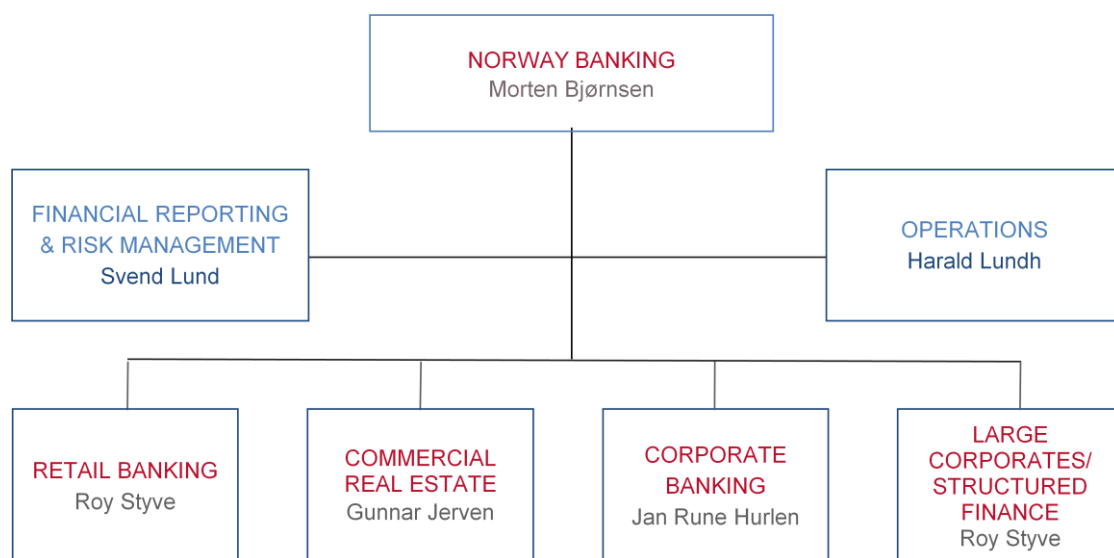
NORWAY BANKING
Morten Bjørnsen

FINANCIAL REPORTING & RISK MANAGEMENT
Svend Lund

OPERATIONS
Harald Lundh

RETAIL BANKING
Roy Styve

COMMERCIAL REAL ESTATE
Gunnar Jerven

CORPORATE BANKING
Jan Rune Hurlen

LARGE CORPORATES/ STRUCTURED FINANCE
Roy Styve